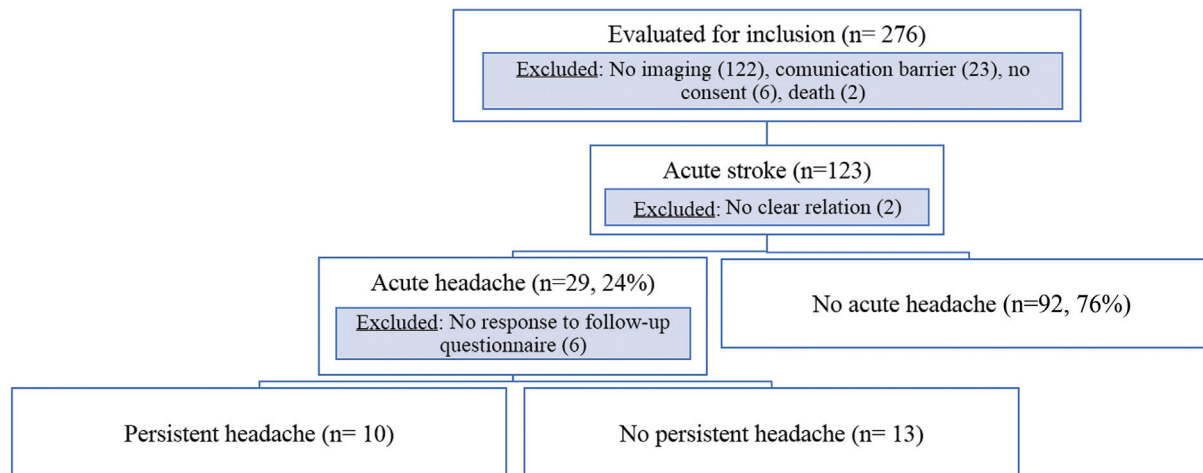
Evaluated for inclusion (n= 276)

Excluded: No imaging (122), comunication barrier (23), no consent (6), death (2)

Acute stroke (n=123)

Excluded: No clear relation (2)

Acute headache (n=29, 24%)

Excluded: No response to follow-up questionnaire (6)

No acute headache (n=92, 76%)

Persistent headache (n= 10)

No persistent headache (n= 13)